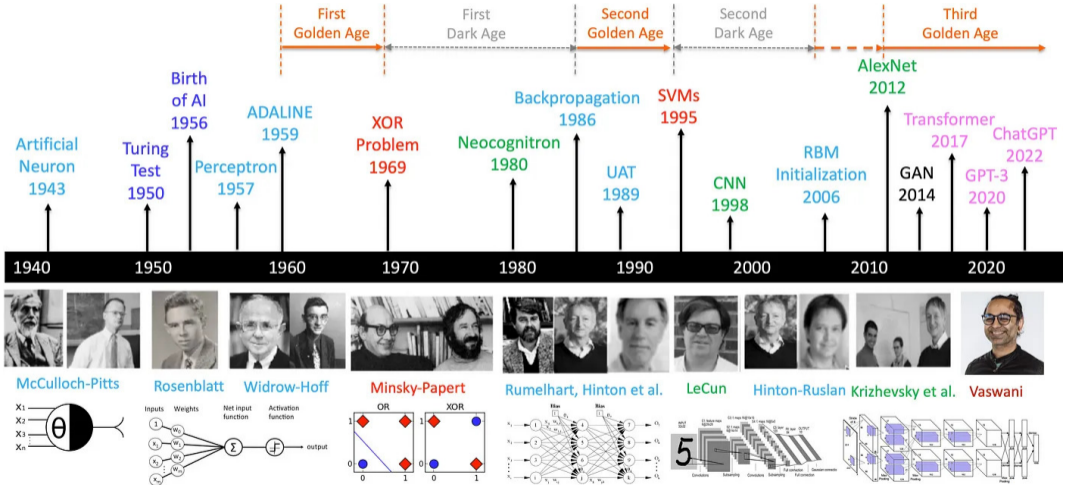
First Golden Age

First Dark Age

Second Golden Age

Second Dark Age

Third Golden Age

Artificial Neuron 1943

Turing Test 1950

Birth of AI 1956

Perceptron 1957

ADALINE 1959

XOR Problem 1969

Neocognitron 1980

Backpropagation 1986

UAT 1989

SVMs 1995

CNN 1998

RBM Initialization 2006

AlexNet 2012

GAN 2014

Transformer 2017

GPT-3 2020

ChatGPT 2022

1940 1950 1960 1970 1980 1990 2000 2010 2020

McCulloch-Pitts

Rosenblatt

Widrow-Hoff

Minsky-Papert

Rumelhart, Hinton et al.

LeCun

Hinton-Ruslan

Krizhevsky et al.

Vaswani

$x_1$ $x_2$ $x_3$ $x_n$ $\theta$

Inputs Weights Net input function Activation function output

$x_1$ $x_2$ $x_3$ $x_n$ $w_1$ $w_2$ $w_3$ $w_n$ $\Sigma$

OR XOR

1 0 0 1 0 1

5